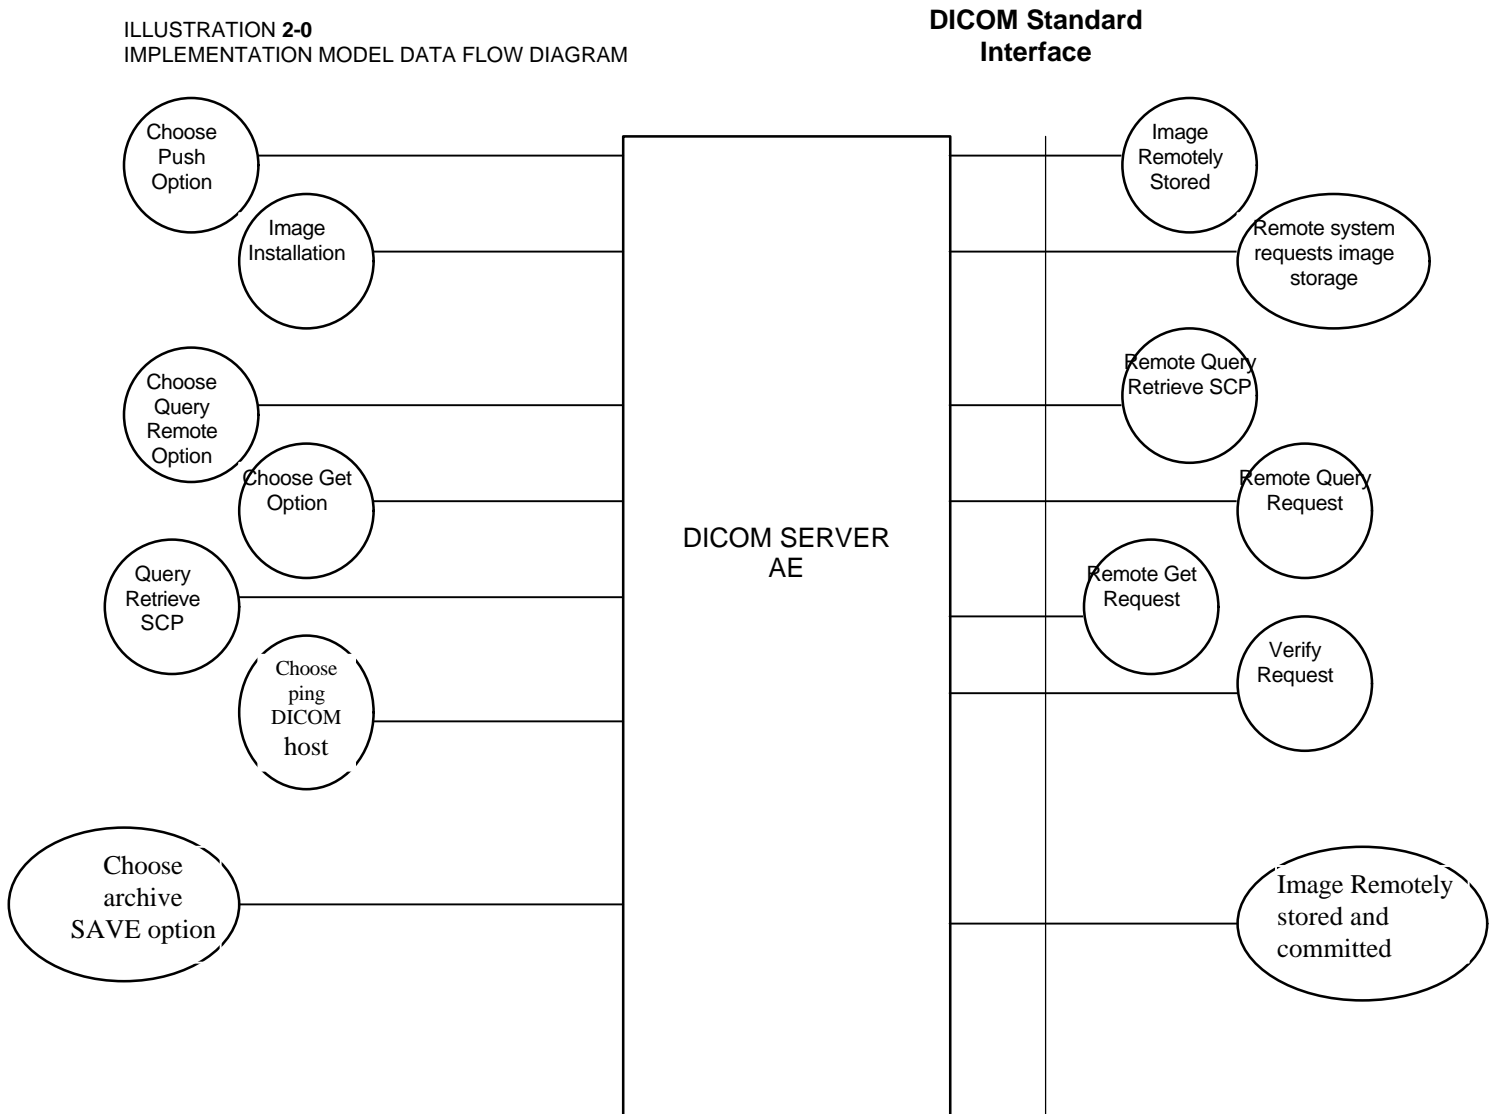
ILLUSTRATION **2-0**
IMPLEMENTATION MODEL DATA FLOW DIAGRAM

**DICOM Standard Interface**

Choose Push Option

Image Installation

Choose Query Remote Option

Choose Get Option

Query Retrieve SCP

Choose ping DICOM host

Choose archive SAVE option

DICOM SERVER AE

Image Remotely Stored

Remote system requests image storage

Remote Query Retrieve SCP

Remote Query Request

Remote Get Request

Verify Request

Image Remotely stored and committed